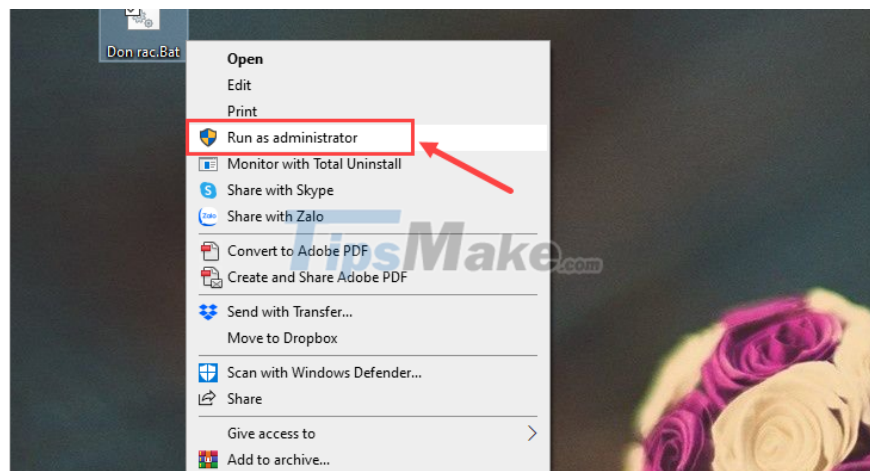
Don rac.Bat

Open
Edit
Print
Run as administrator
Monitor with Total Uninstall
Share with Skype
Share with Zalo
Convert to Adobe PDF
Create and Share Adobe PDF
Send with Transfer...
Move to Dropbox
Scan with Windows Defender...
Share
Give access to
Add to archive...

TipsMake.com